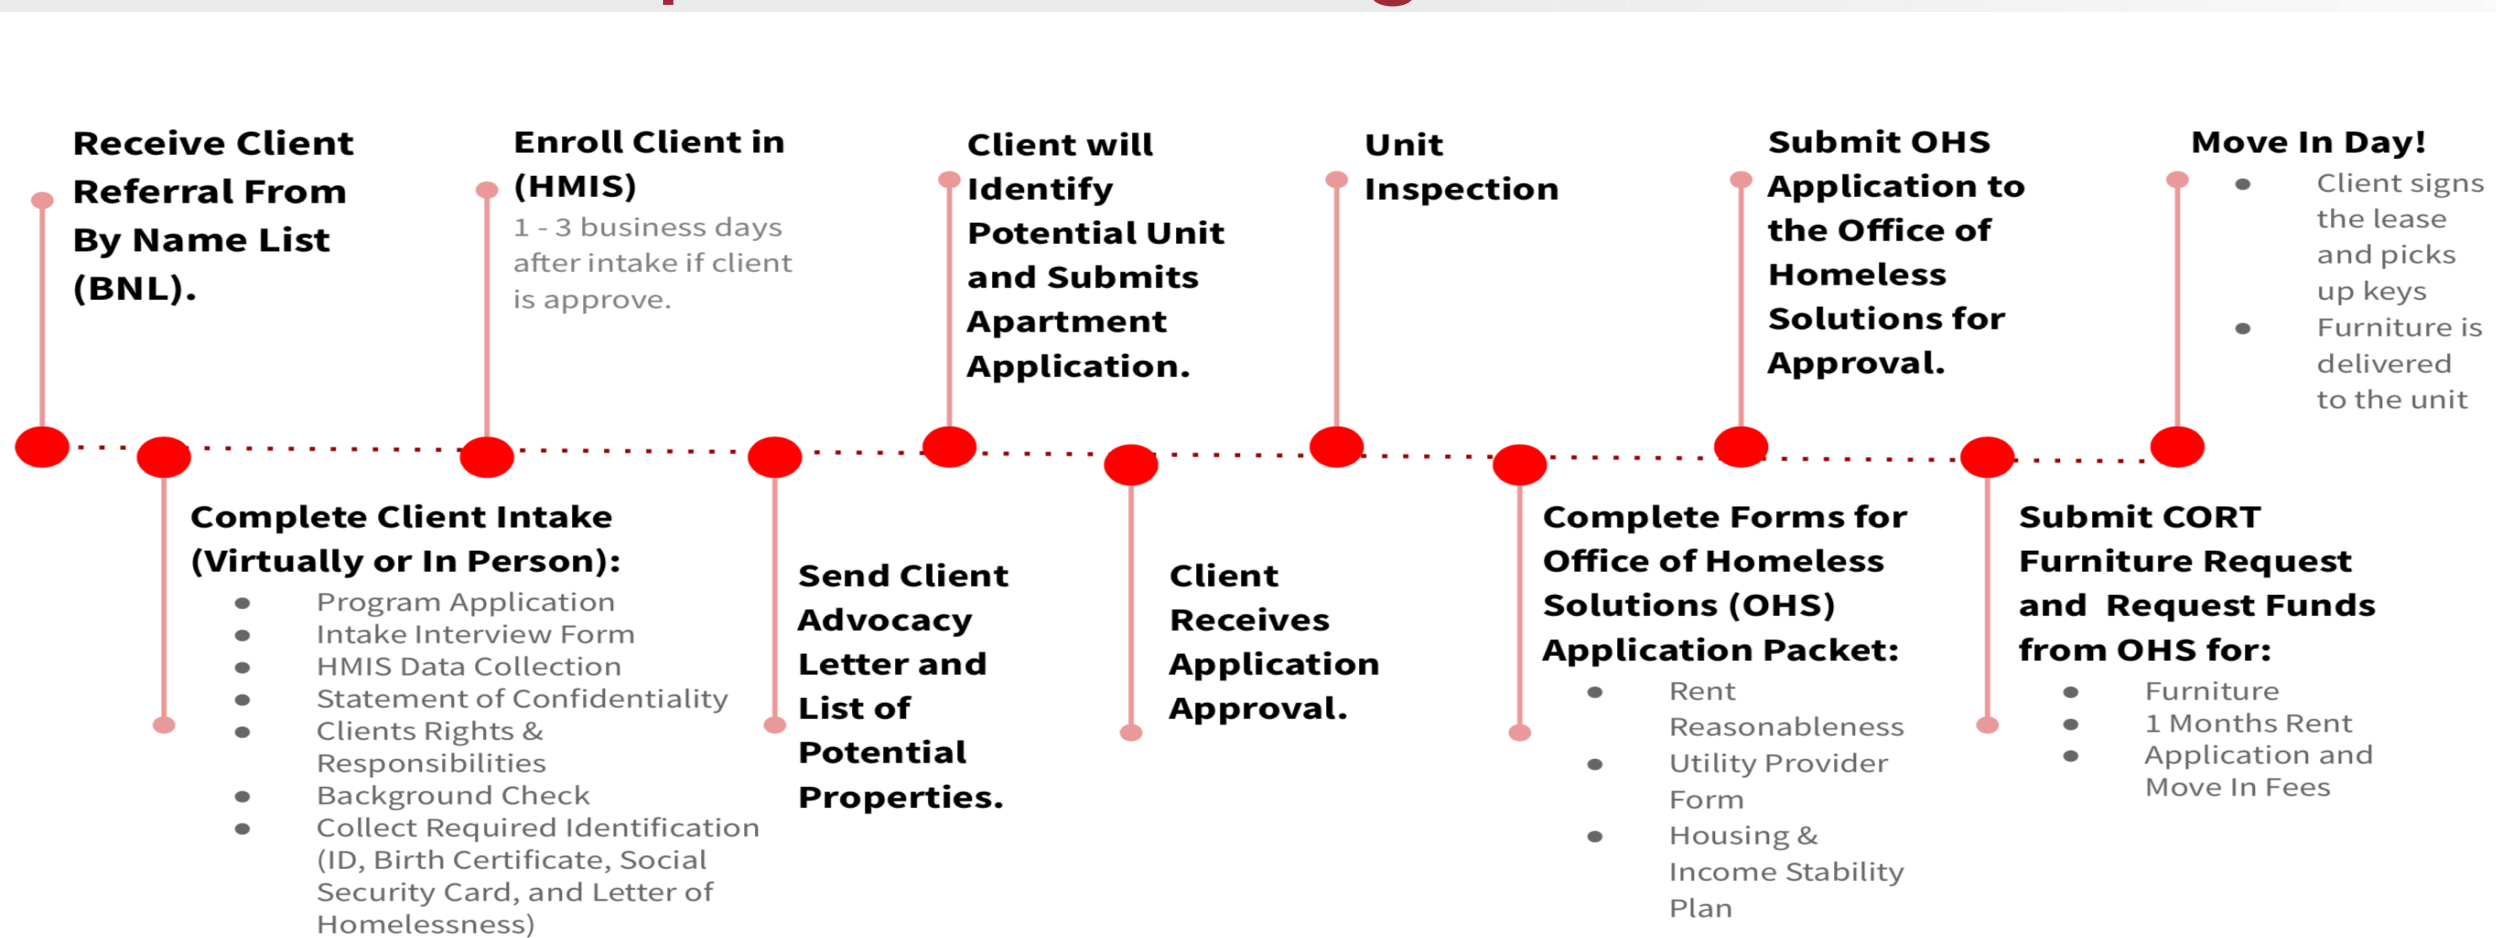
Receive Client Referral From By Name List (BNL).

Complete Client Intake (Virtually or In Person):
- Program Application
- Intake Interview Form
- HMIS Data Collection
- Statement of Confidentiality
- Clients Rights & Responsibilities
- Background Check
- Collect Required Identification (ID, Birth Certificate, Social Security Card, and Letter of Homelessness)

Enroll Client in (HMIS)
1 - 3 business days after intake if client is approve.

Send Client Advocacy Letter and List of Potential Properties.

Client will Identify Potential Unit and Submits Apartment Application.

Client Receives Application Approval.

Unit Inspection

Complete Forms for Office of Homeless Solutions (OHS) Application Packet:
- Rent Reasonableness
- Utility Provider Form
- Housing & Income Stability Plan

Submit OHS Application to the Office of Homeless Solutions for Approval.

Submit CORT Furniture Request and Request Funds from OHS for:
- Furniture
- 1 Months Rent
- Application and Move In Fees

Move In Day!
- Client signs the lease and picks up keys
- Furniture is delivered to the unit